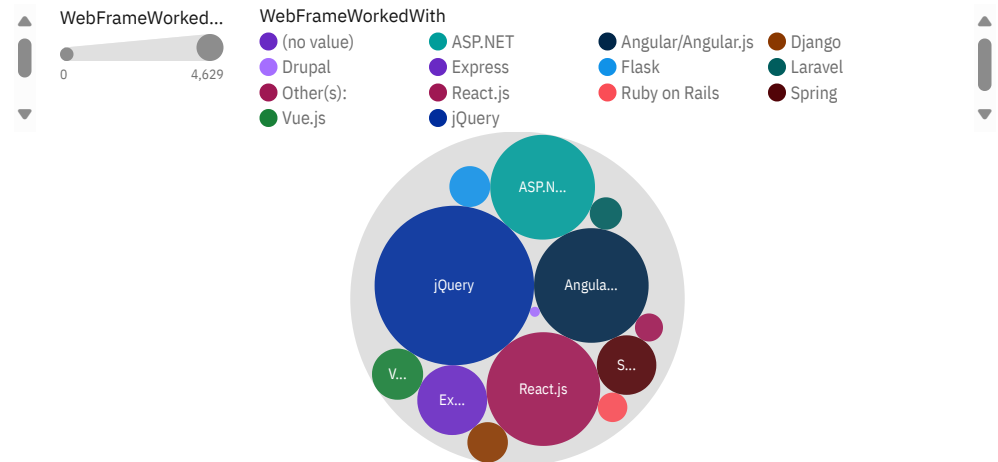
WebFrameWorked...

0

4,629

WebFrameWorkedWith

(no value)
ASP.NET
Angular/Angular.js
Django
Drupal
Express
Flask
Laravel
Other(s):
React.js
Ruby on Rails
Spring
Vue.js
jQuery

ASP.N...

jQuery

Angula...

S...

V...

Ex...

React.js